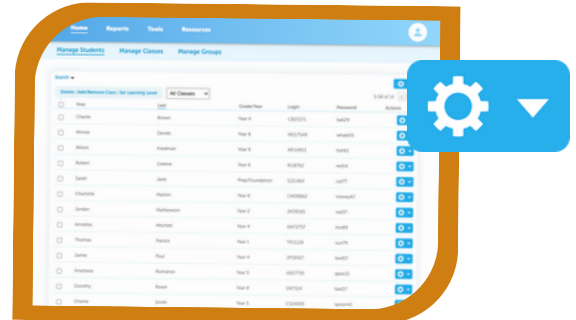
Home Reports Tools Resources

Manage Students Manage Classes Manage Groups

Search

Delete | Add/Remove Class | Set Learning Level All Classes

| | First | Last | Grade/Year | Login | Password | Actions |
|---|---|---|---|---|---|---|
| | Charlie | Brown | Year 4 | CB0571 | hat29 | |
| | Minnie | Dorothy | Year 6 | MD17649 | wheat45 | |
| | Milton | Friedman | Year 5 | MF14453 | bird62 | |
| | Robert | Greene | Year 6 | RG8762 | red34 | |
| | Sarah | Jane | Prep/Foundation | SJ1464 | cat77 | |
| | Charlotte | Marlon | Year 5 | CM9862 | money87 | |
| | Jordan | Matheson | Year 2 | JM3581 | red37 | |
| | Amelia | Mitchell | Year 4 | AM3797 | bird93 | |
| | Thomas | Patrick | Year 1 | TP1228 | sun79 | |
| | Jamie | Paul | Year 4 | JP3467 | bird67 | |
| | Anastasia | Romanov | Year 5 | AR2778 | glass31 | |
| | Dorothy | Rowe | Year 6 | DR7324 | bat27 | |
| | Charlie | Smith | Year 3 | CS3465 | spoon41 | |